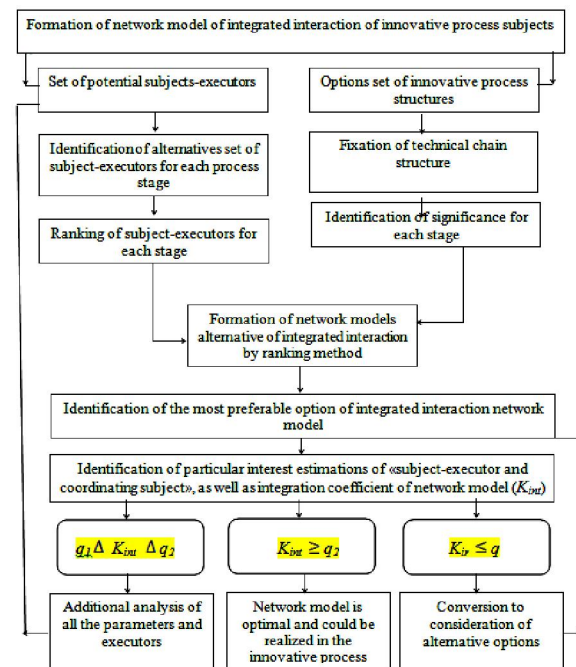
Formation of network model of integrated interaction of innovative process subjects

Set of potential subjects-executors

Options set of innovative process structures

Identification of alternatives set of subject-executors for each process stage

Fixation of technical chain structure

Identification of significance for each stage

Ranking of subject-executors for each stage

Formation of network models alternative of integrated interaction by ranking method

Identification of the most preferable option of integrated interaction network model

Identification of particular interest estimations of «subject-executor and coordinating subject», as well as integration coefficient of network model ($K_{int}$)

$q_1 \Delta K_{int} \Delta q_2$

$K_{int} \geq q_2$

$K_{ir} \leq q$

Additional analysis of all the parameters and executors

Network model is optimal and could be realized in the innovative process

Conversion to consideration of alternative options